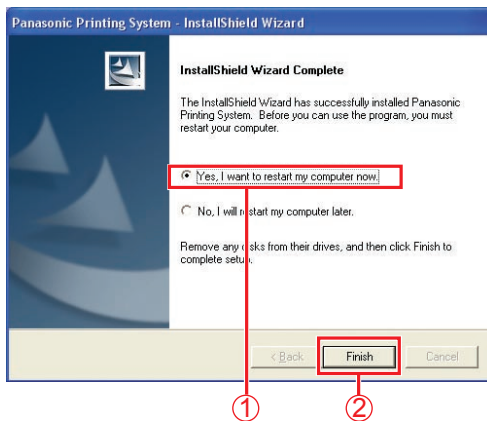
Panasonic Printing System - InstallShield Wizard

InstallShield Wizard Complete

The InstallShield Wizard has successfully installed Panasonic Printing System. Before you can use the program, you must restart your computer.

Yes, I want to restart my computer now.

No, I will restart my computer later.

Remove any disks from their drives, and then click Finish to complete setup.

< Back

Finish

Cancel

①

②